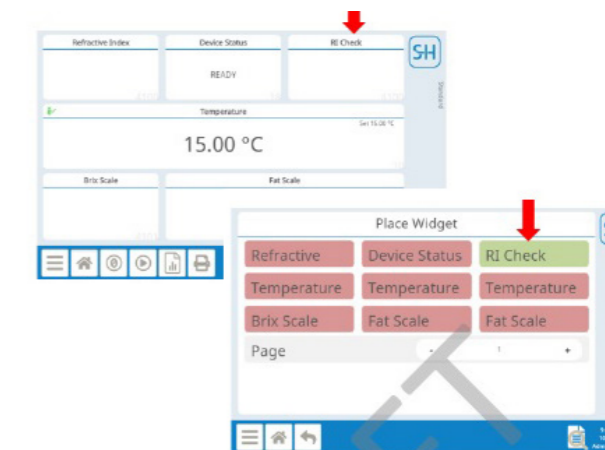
Refractive Index

Device Status

READY

RI Check

SH

Standard

Temperature

Set 15.00 °C

15.00 °C

Brix Scale

Fat Scale

Place Widget

Refractive

Device Status

RI Check

Temperature

Temperature

Temperature

Brix Scale

Fat Scale

Fat Scale

Page

-

1

+